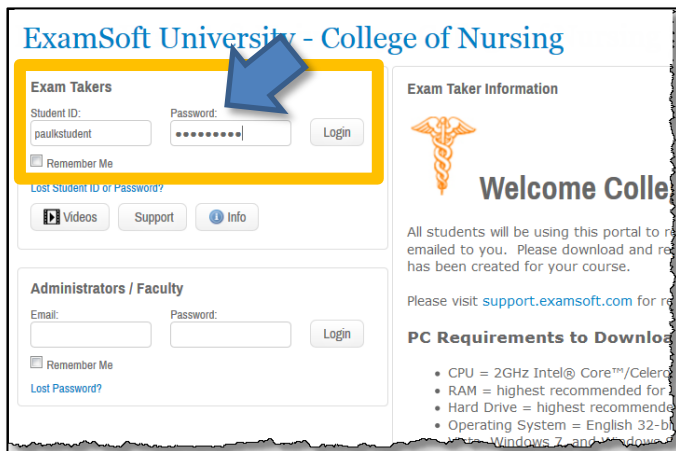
ExamSoft University - College of Nursing

Exam Takers

Student ID:
paulkstudent

Password:
••••••••••

Login

Remember Me

Lost Student ID or Password?

Videos

Support

Info

Administrators / Faculty

Email:

Password:

Login

Remember Me

Lost Password?

Exam Taker Information

Welcome Colle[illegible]

All students will be using this portal to r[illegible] emailed to you. Please download and re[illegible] has been created for your course.

Please visit support.examsoft.com for r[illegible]

PC Requirements to Downlo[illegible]

• CPU = 2GHz Intel® Core™/Celero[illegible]
• RAM = highest recommended for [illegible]
• Hard Drive = highest recommende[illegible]
• Operating System = English 32-b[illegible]
• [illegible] Windows 7, and Windows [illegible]